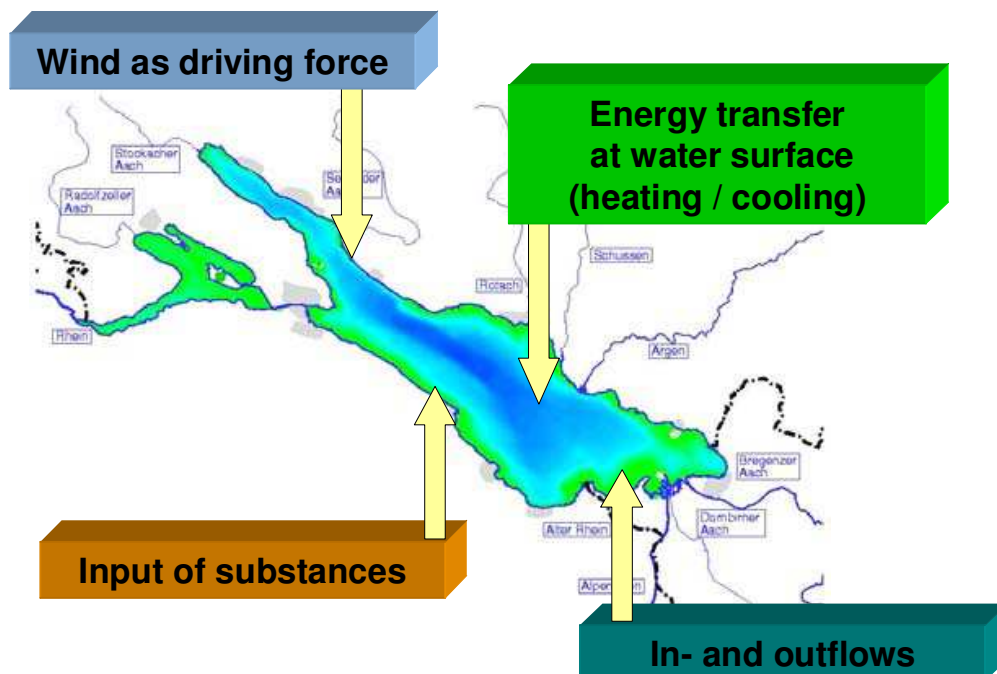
Wind as driving force

Energy transfer at water surface (heating / cooling)

Stockacher Aach

Seefelder Aach

Radolfzeller Aach

Rhein

Rotach

Schussen

Argen

Bregenzer Aach

Dornbirner Aach

Alter Rhein

Alpenrhein

Input of substances

In- and outflows